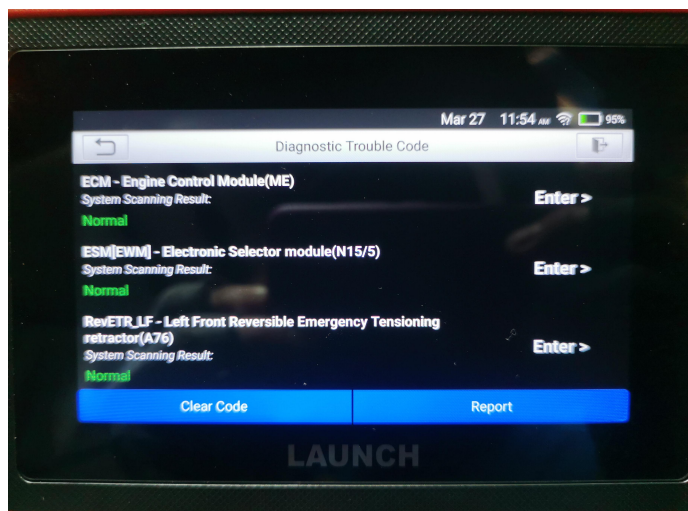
Mar 27 11:54 AM 95%

Diagnostic Trouble Code

ECM - Engine Control Module(ME)
System Scanning Result:
Normal

Enter >

ESM[EWM] - Electronic Selector module(N15/5)
System Scanning Result:
Normal

Enter >

RevETR_LF - Left Front Reversible Emergency Tensioning retractor(A76)
System Scanning Result:
Normal

Enter >

Clear Code

Report

LAUNCH